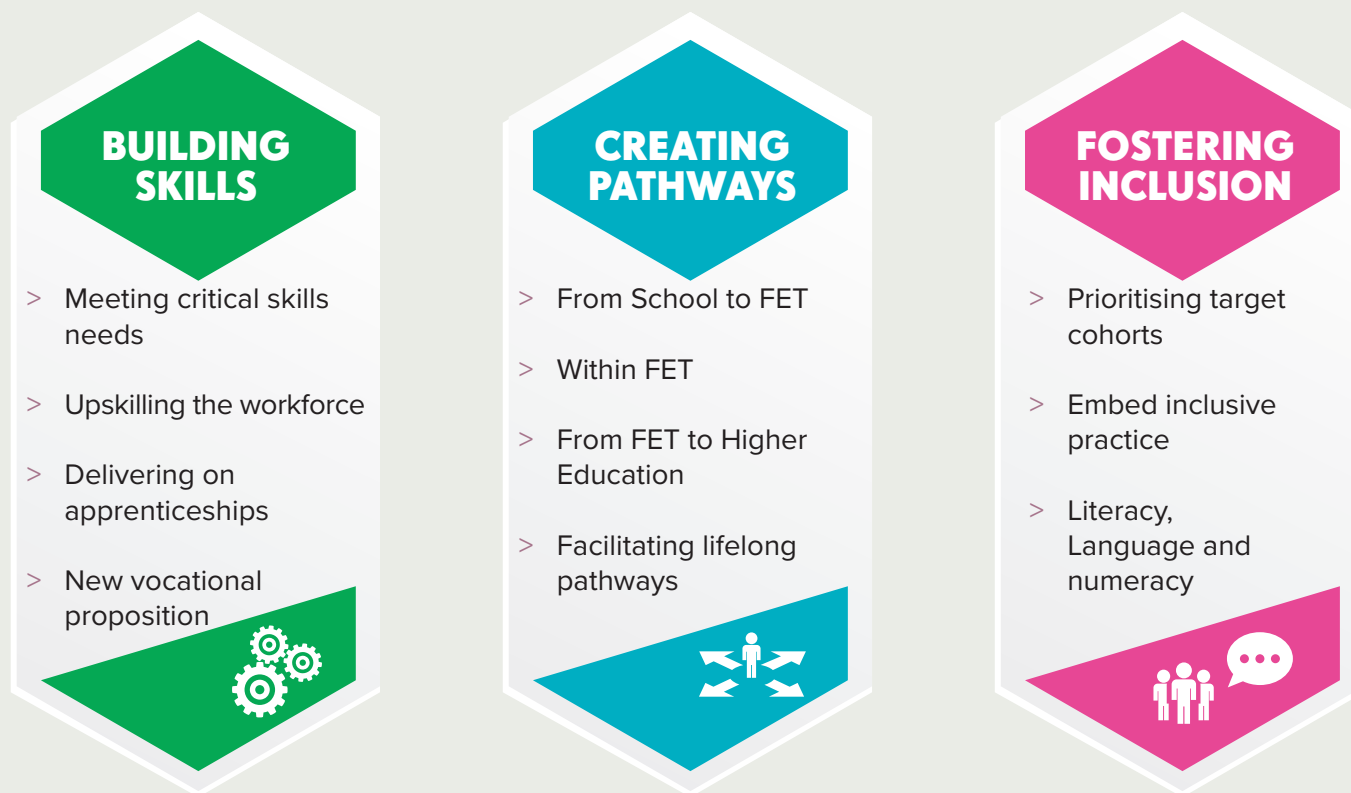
BUILDING SKILLS

> Meeting critical skills needs

> Upskilling the workforce

> Delivering on apprenticeships

> New vocational proposition

CREATING PATHWAYS

> From School to FET

> Within FET

> From FET to Higher Education

> Facilitating lifelong pathways

FOSTERING INCLUSION

> Prioritising target cohorts

> Embed inclusive practice

> Literacy, Language and numeracy